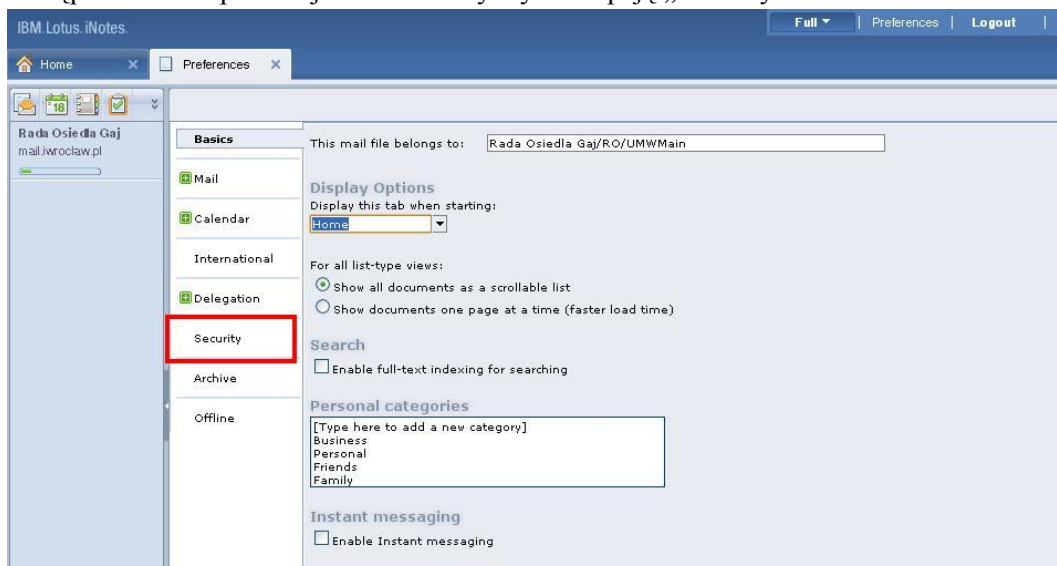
IBM Lotus iNotes.

Full ▾ | Preferences | Logout

Home ×

Preferences ×

18

Rada Osiedla Gaj
mail.iwroclaw.pl

Basics

Mail

Calendar

International

Delegation

Security

Archive

Offline

This mail file belongs to: Rada Osiedla Gaj/RO/UMWMain

Display Options

Display this tab when starting:

Home

For all list-type views:

Show all documents as a scrollable list

Show documents one page at a time (faster load time)

Search

Enable full-text indexing for searching

Personal categories

[Type here to add a new category]
Business
Personal
Friends
Family

Instant messaging

Enable Instant messaging